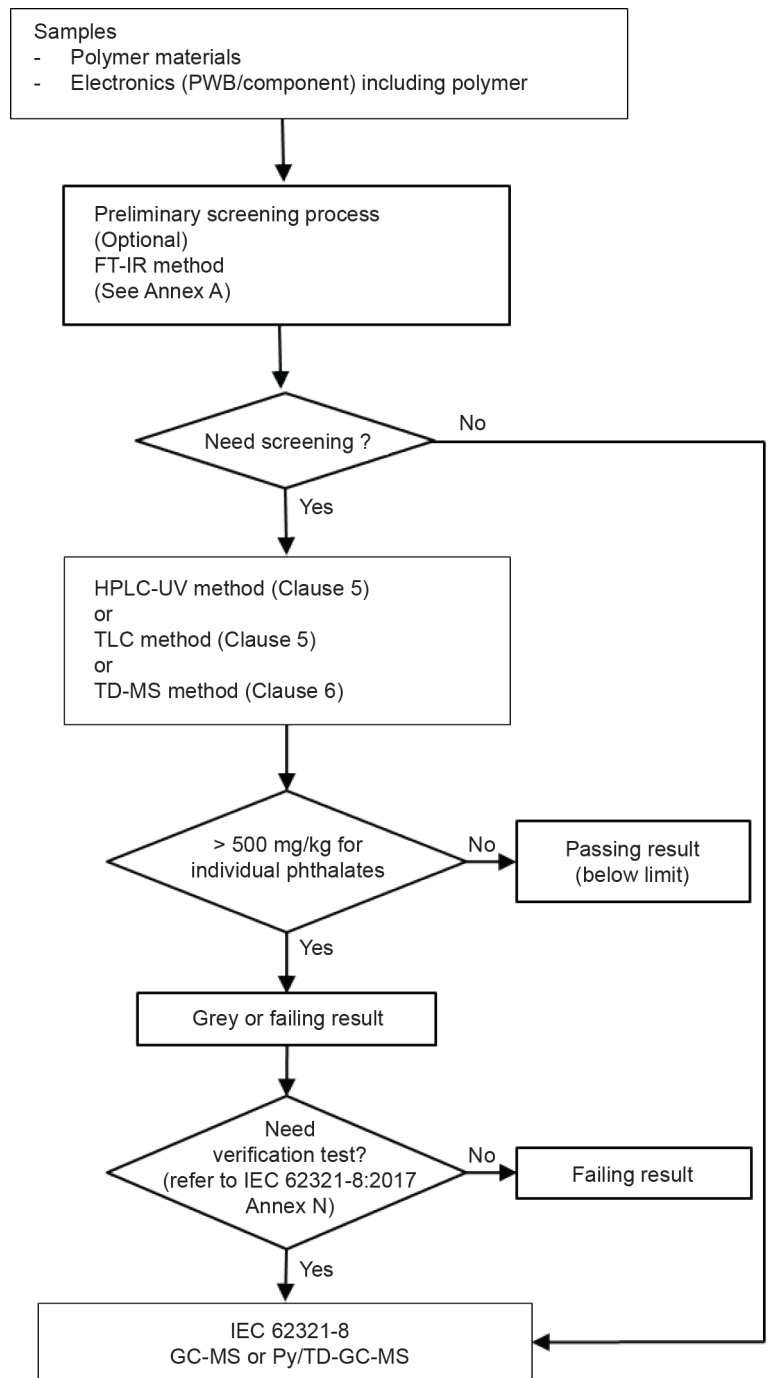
Samples
- Polymer materials
- Electronics (PWB/component) including polymer

Preliminary screening process
(Optional)
FT-IR method
(See Annex A)

Need screening ?

No

Yes

HPLC-UV method (Clause 5)
or
TLC method (Clause 5)
or
TD-MS method (Clause 6)

> 500 mg/kg for individual phthalates

No

Passing result
(below limit)

Yes

Grey or failing result

Need verification test?
(refer to IEC 62321-8:2017 Annex N)

No

Failing result

Yes

IEC 62321-8
GC-MS or Py/TD-GC-MS